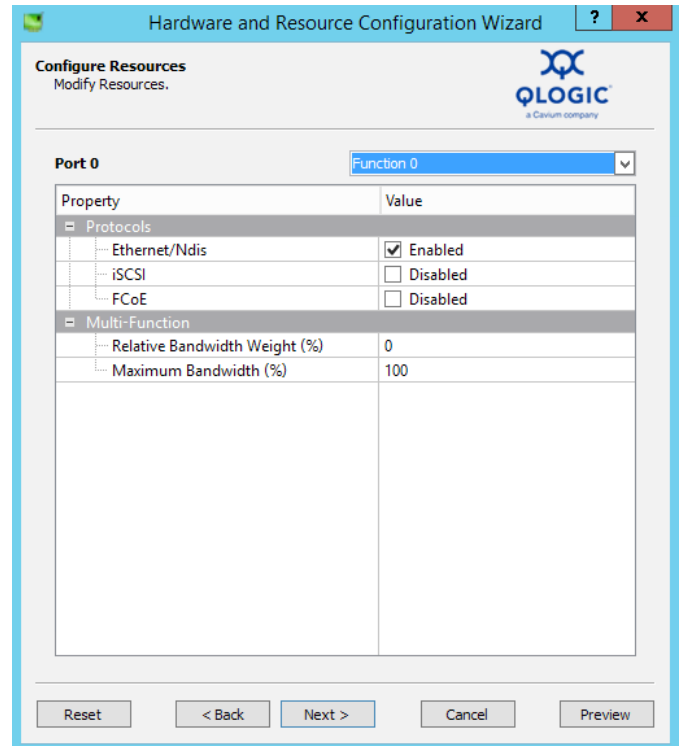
Hardware and Resource Configuration Wizard
?
X

Configure Resources
Modify Resources.

QLOGIC
a Cavium company

Port 0
Function 0

| Property | Value |
|---|---|
| Protocols | |
| Ethernet/Ndis | Enabled |
| iSCSI | Disabled |
| FCoE | Disabled |
| Multi-Function | |
| Relative Bandwidth Weight (%) | 0 |
| Maximum Bandwidth (%) | 100 |

Reset
< Back
Next >
Cancel
Preview